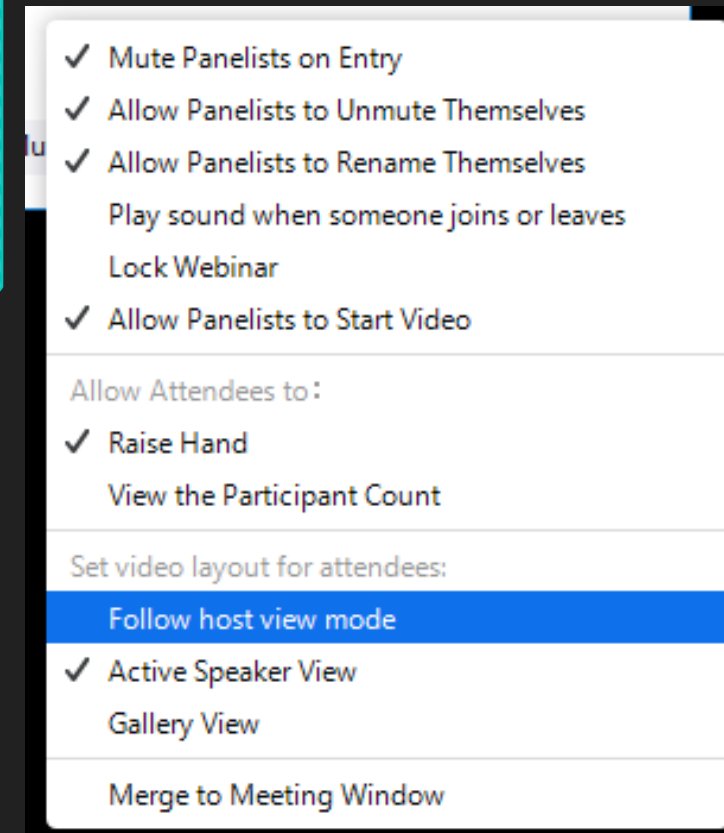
lu

✓ Mute Panelists on Entry
✓ Allow Panelists to Unmute Themselves
✓ Allow Panelists to Rename Themselves
Play sound when someone joins or leaves
Lock Webinar
✓ Allow Panelists to Start Video

Allow Attendees to:
✓ Raise Hand
View the Participant Count

Set video layout for attendees:
Follow host view mode
✓ Active Speaker View
Gallery View

Merge to Meeting Window